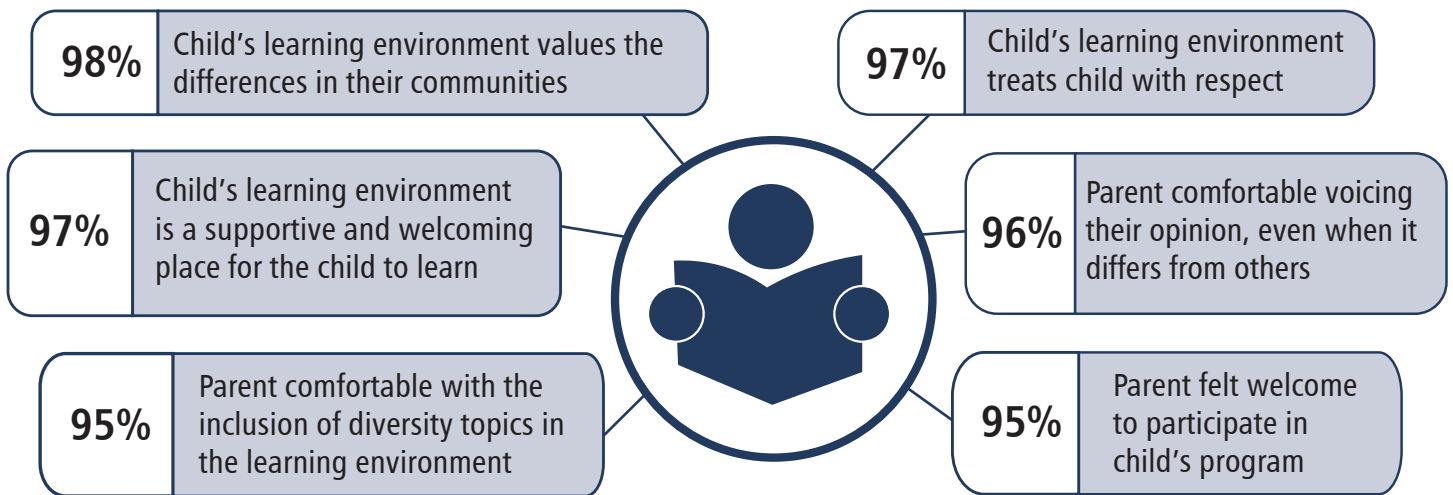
98% Child’s learning environment values the differences in their communities

97% Child’s learning environment treats child with respect

97% Child’s learning environment is a supportive and welcoming place for the child to learn

96% Parent comfortable voicing their opinion, even when it differs from others

95% Parent comfortable with the inclusion of diversity topics in the learning environment

95% Parent felt welcome to participate in child’s program